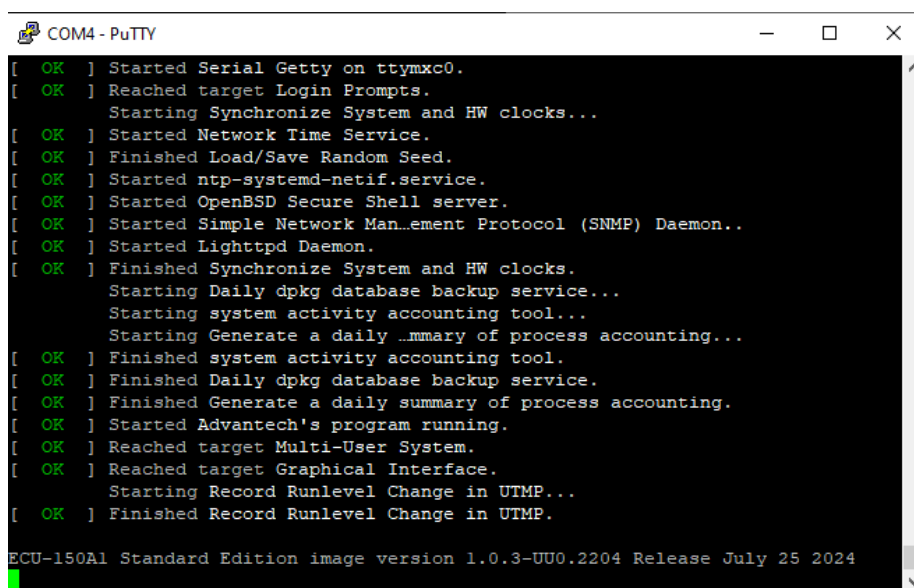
COM4 - PuTTY

[  OK  ] Started Serial Getty on ttymxc0.
[  OK  ] Reached target Login Prompts.
         Starting Synchronize System and HW clocks...
[  OK  ] Started Network Time Service.
[  OK  ] Finished Load/Save Random Seed.
[  OK  ] Started ntp-systemd-netif.service.
[  OK  ] Started OpenBSD Secure Shell server.
[  OK  ] Started Simple Network Man…ement Protocol (SNMP) Daemon..
[  OK  ] Started Lighttpd Daemon.
[  OK  ] Finished Synchronize System and HW clocks.
         Starting Daily dpkg database backup service...
         Starting system activity accounting tool...
         Starting Generate a daily …mmary of process accounting...
[  OK  ] Finished system activity accounting tool.
[  OK  ] Finished Daily dpkg database backup service.
[  OK  ] Finished Generate a daily summary of process accounting.
[  OK  ] Started Advantech's program running.
[  OK  ] Reached target Multi-User System.
[  OK  ] Reached target Graphical Interface.
         Starting Record Runlevel Change in UTMP...
[  OK  ] Finished Record Runlevel Change in UTMP.

ECU-150A1 Standard Edition image version 1.0.3-UU0.2204 Release July 25 2024